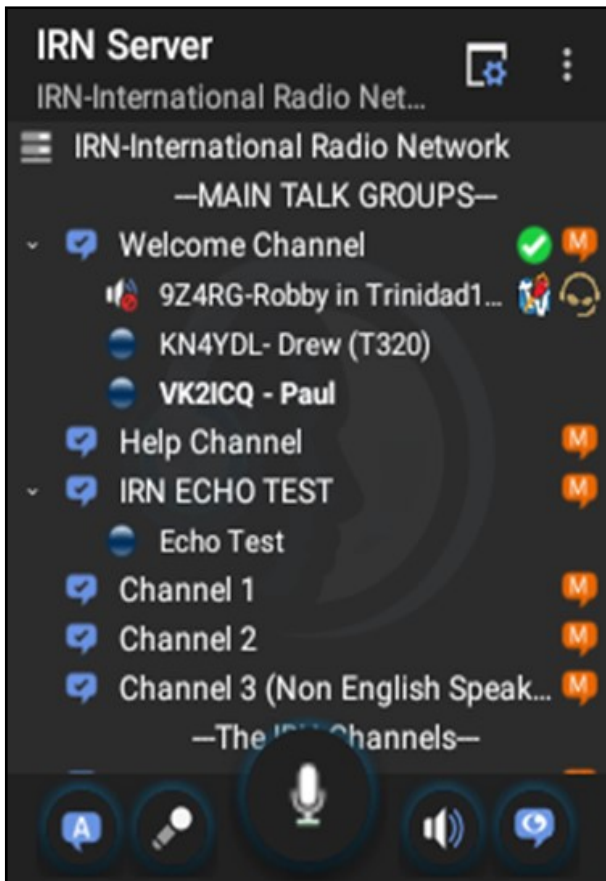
IRN Server
IRN-International Radio Net...

IRN-International Radio Network
—MAIN TALK GROUPS—
Welcome Channel
9Z4RG-Robby in Trinidad1...
KN4YDL- Drew (T320)
VK2ICQ - Paul
Help Channel
IRN ECHO TEST
Echo Test
Channel 1
Channel 2
Channel 3 (Non English Speak...
—The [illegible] Channels—